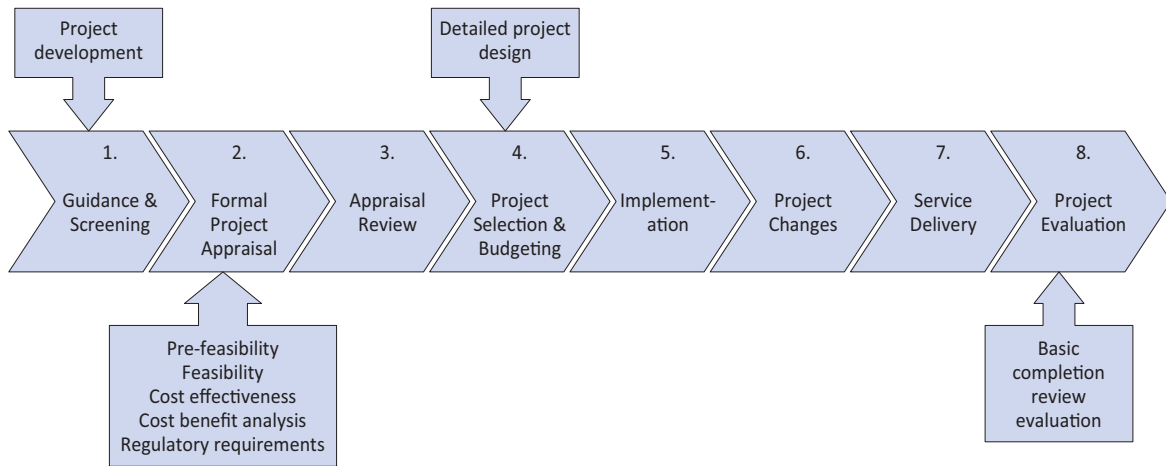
Project development

Detailed project design

1. Guidance & Screening

2. Formal Project Appraisal

3. Appraisal Review

4. Project Selection & Budgeting

5. Implementation

6. Project Changes

7. Service Delivery

8. Project Evaluation

Pre-feasibility
Feasibility
Cost effectiveness
Cost benefit analysis
Regulatory requirements

Basic completion review evaluation